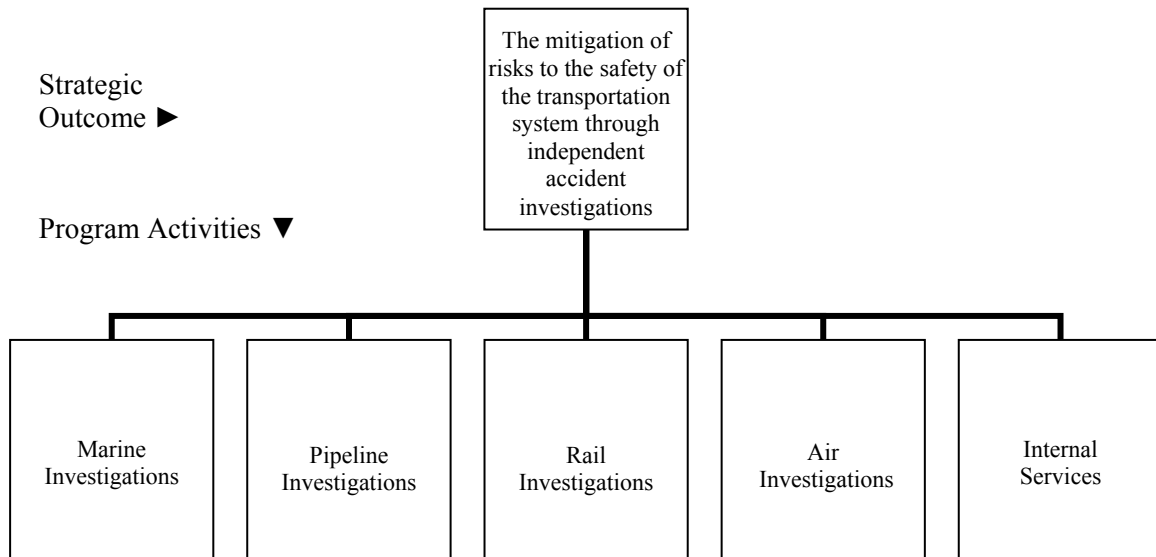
Strategic Outcome ►

The mitigation of risks to the safety of the transportation system through independent accident investigations

Program Activities ▼

Marine Investigations

Pipeline Investigations

Rail Investigations

Air Investigations

Internal Services